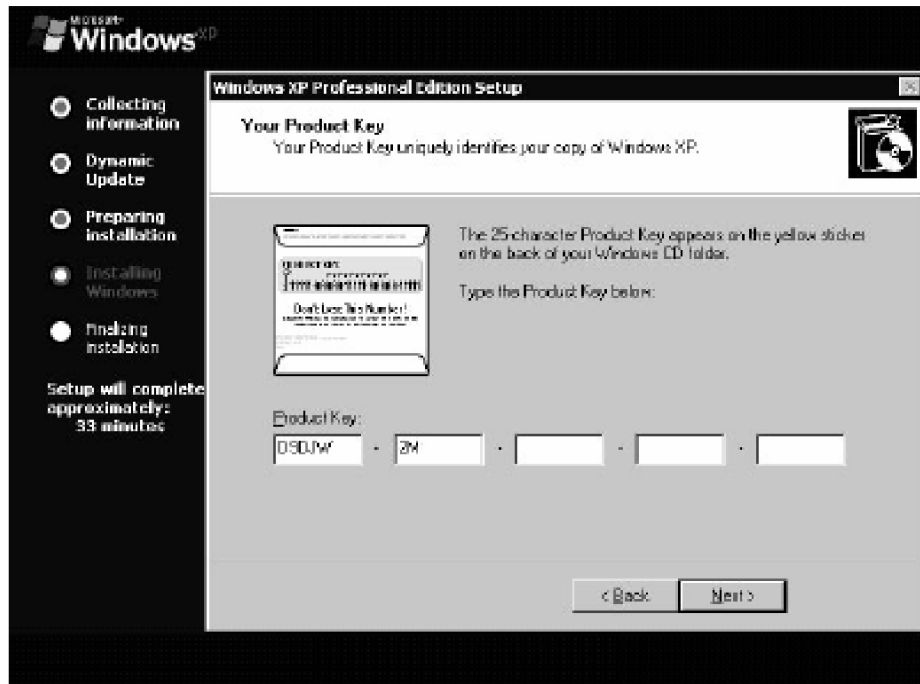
Microsoft
Windows XP

Collecting information

Dynamic Update

Preparing installation

Installing Windows

Finalizing installation

Setup will complete approximately:
33 minutes

Windows XP Professional Edition Setup

Your Product Key
Your Product Key uniquely identifies your copy of Windows XP.

Don't Lose This Number!

The 25 character Product Key appears on the yellow sticker on the back of your Windows CD folder.

Type the Product Key below:

Product Key:
DSDJW - 2M - - -

< Back
Next >